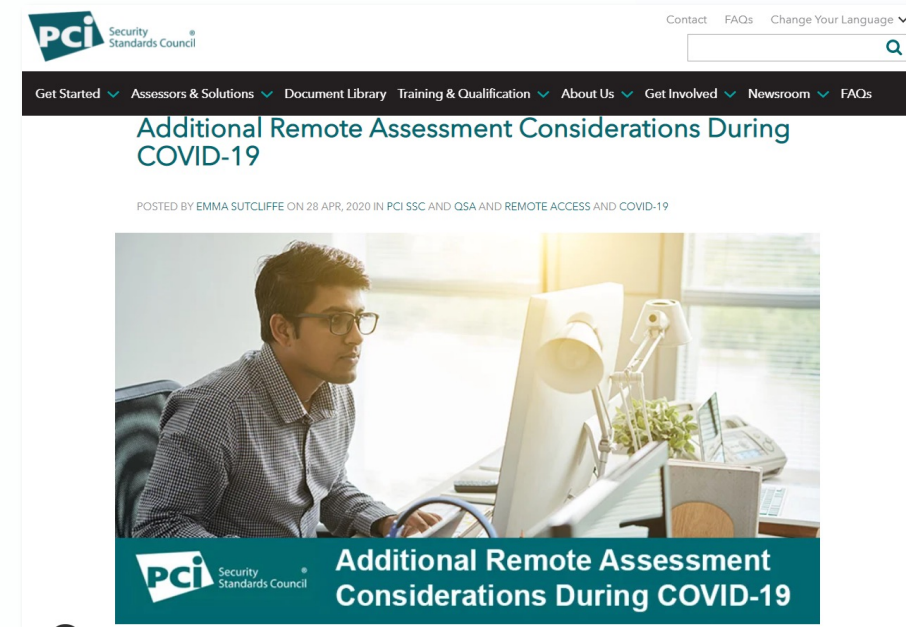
PCI Security Standards Council

Contact FAQs Change Your Language

Get Started Assessors & Solutions Document Library Training & Qualification About Us Get Involved Newsroom FAQs

Additional Remote Assessment Considerations During COVID-19

POSTED BY EMMA SUTCLIFFE ON 28 APR, 2020 IN PCI SSC AND QSA AND REMOTE ACCESS AND COVID-19

PCI Security Standards Council

Additional Remote Assessment Considerations During COVID-19